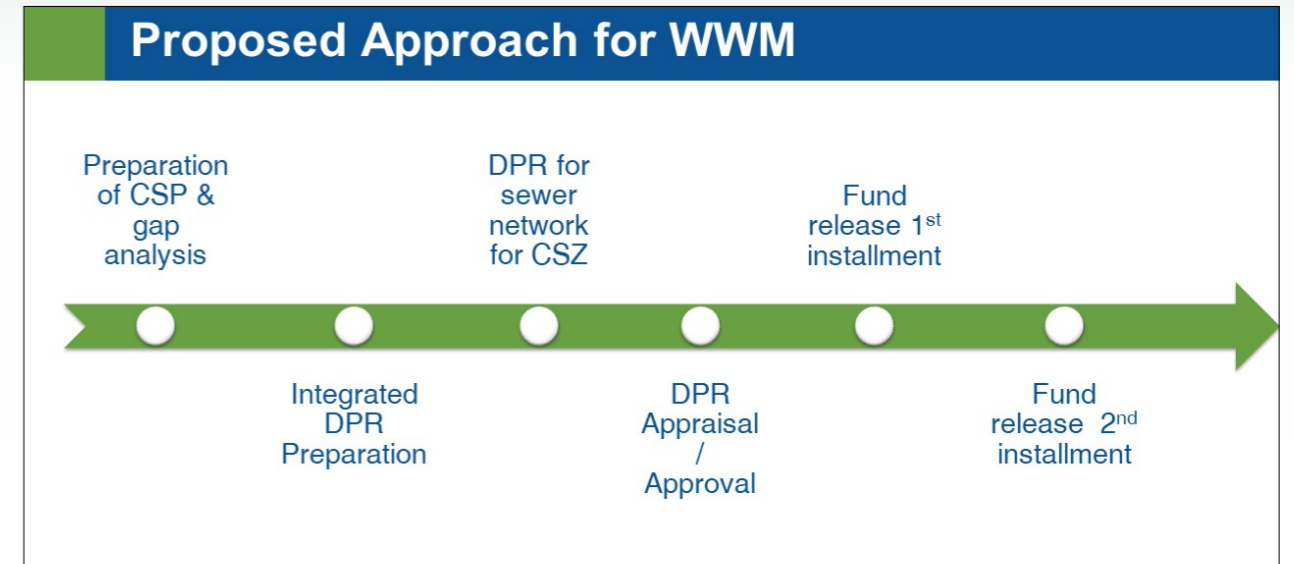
Proposed Approach for WWM

Preparation of CSP & gap analysis

Integrated DPR Preparation

DPR for sewer network for CSZ

DPR Appraisal / Approval

Fund release 1$^{st}$ installment

Fund release 2$^{nd}$ installment